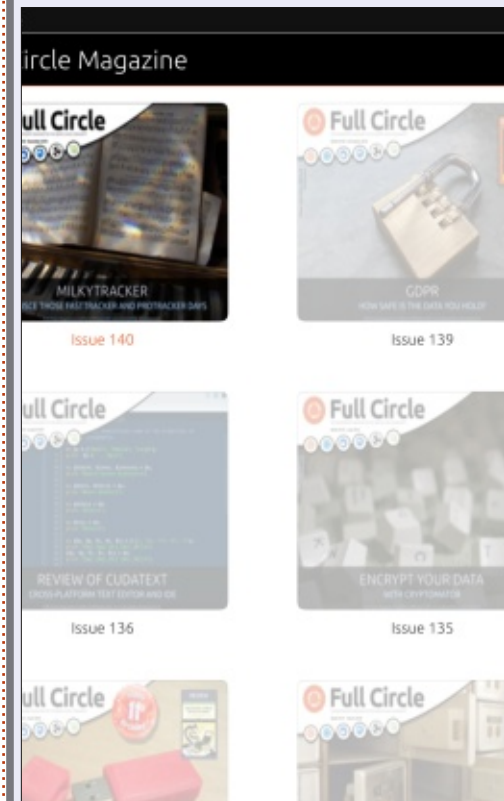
ircle Magazine

ull Circle
MILKYTRACKER
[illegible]CE THOSE FAST TRACKER AND PROTRACKER DAYS
Issue 140

Full Circle
GDPR
HOW SAFE IS THE DATA YOU HOLD?
Issue 139

ull Circle
REVIEW OF CUDATEXT
CROSS-PLATFORM TEXT EDITOR AND IDE
Issue 136

Full Circle
ENCRYPT YOUR DATA
WITH CRYPTOMATOR
Issue 135

ull Circle

Full Circle